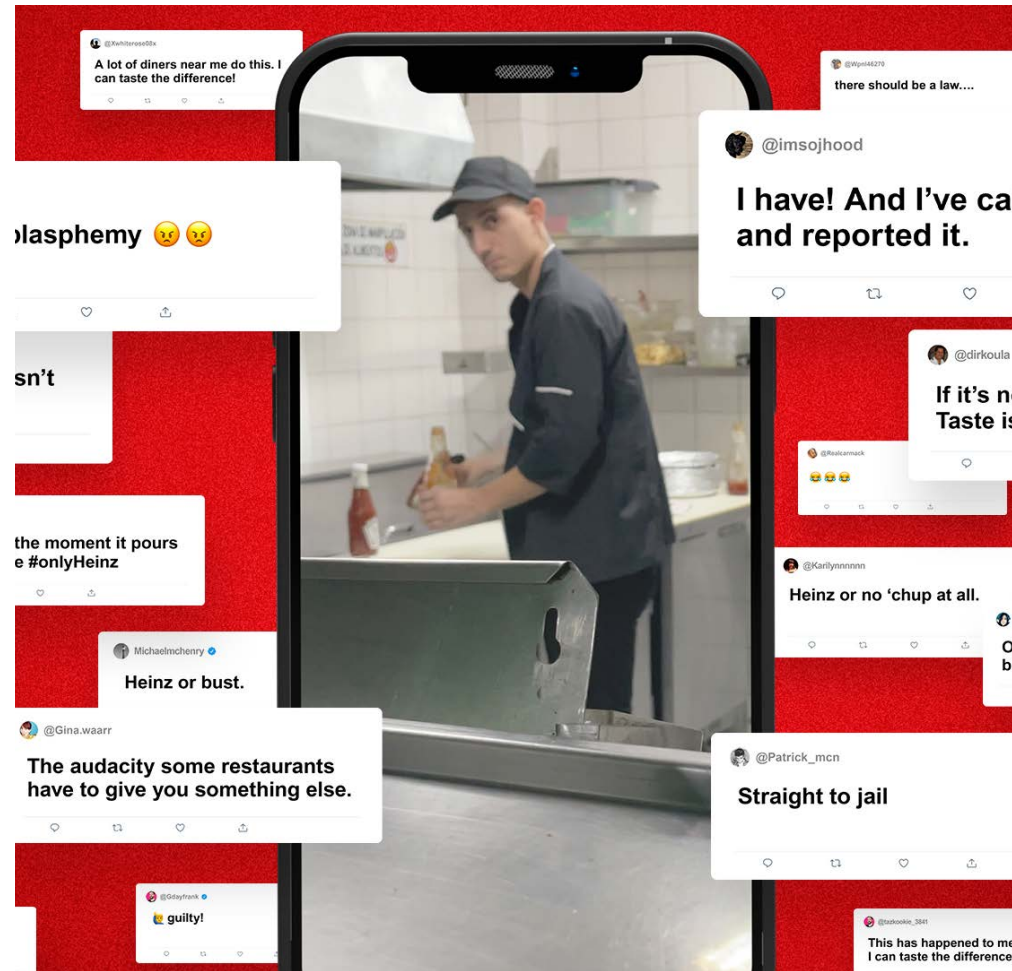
@Xwhiterose88x
A lot of diners near me do this. I can taste the difference!

@Wpni46270
there should be a law....

@imsojhood
I have! And I've ca
and reported it.

lasphemy 😠😠

sn't

@dirkoula
If it's n
Taste is

@Realcarmack
😂😂😂

the moment it pours
e #onlyHeinz

@Karilynnnnnn
Heinz or no 'chup at all.

Michaelmchenry
Heinz or bust.

@Gina.waarr
The audacity some restaurants have to give you something else.

@Patrick_mcn
Straight to jail

@Gdayfrank
guilty!

@tazkookie_3841
This has happened to me
I can taste the difference